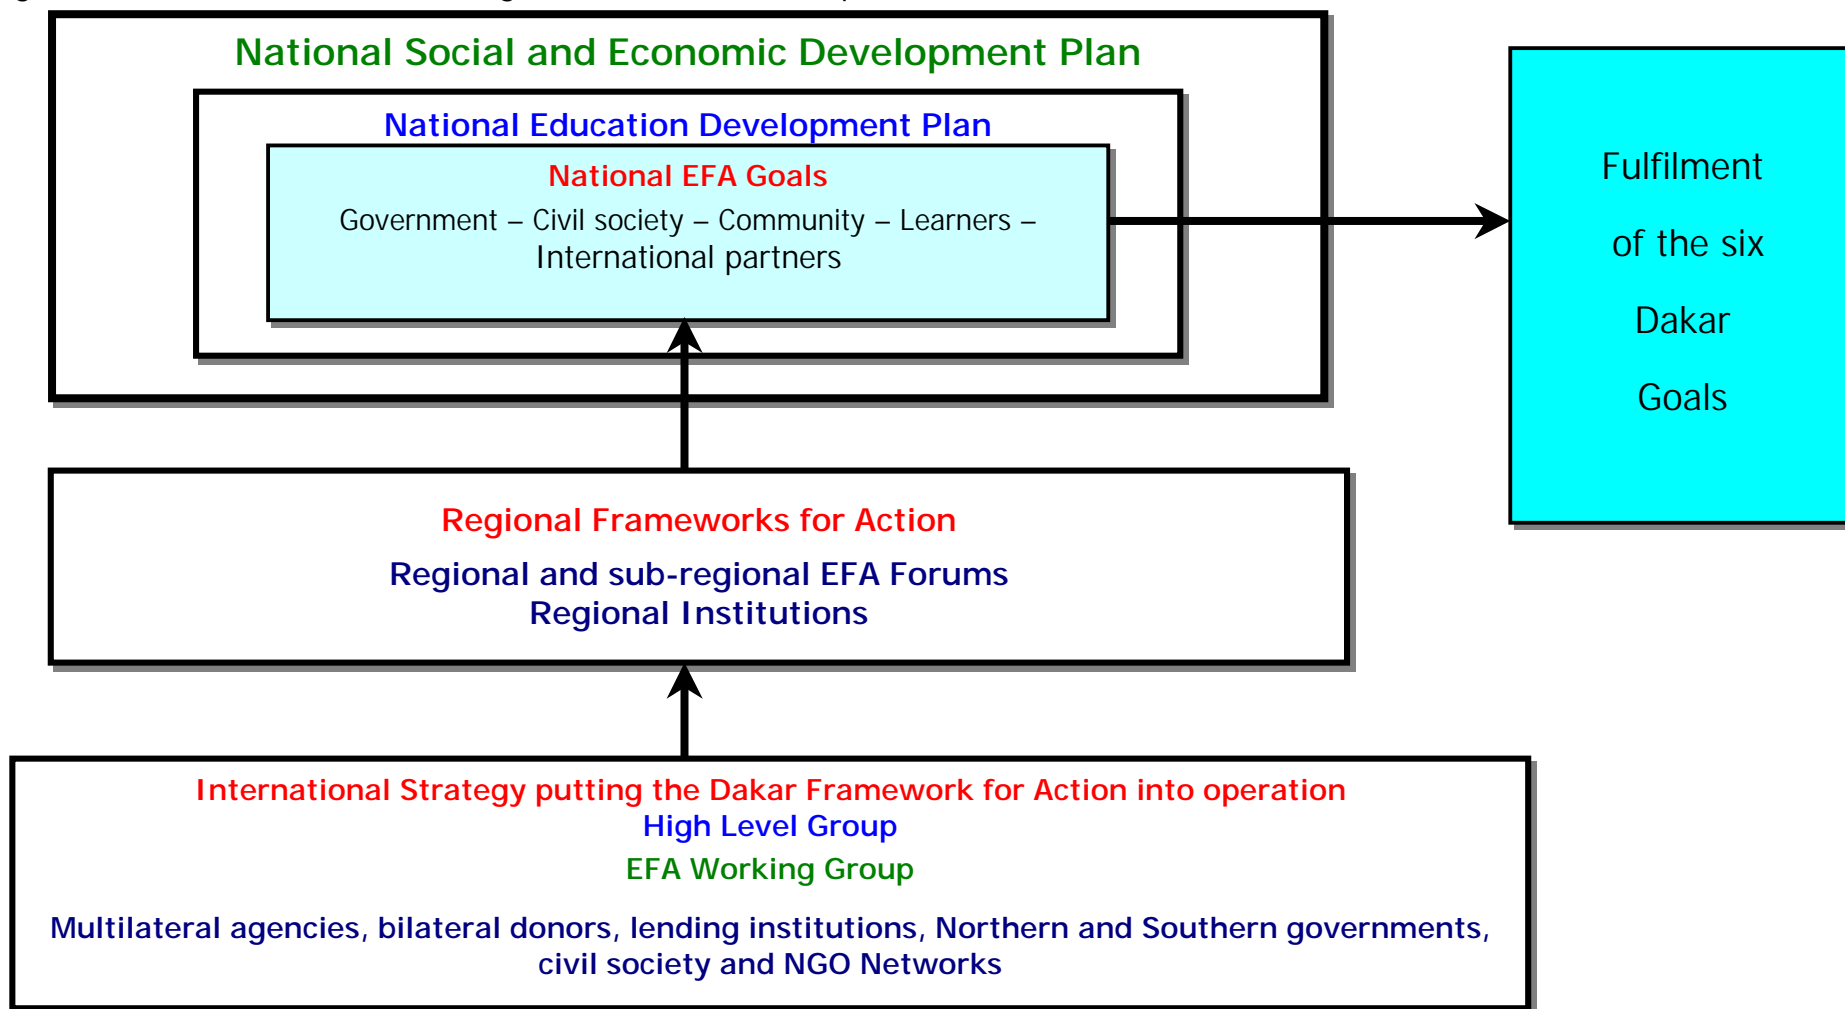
National Social and Economic Development Plan

National Education Development Plan

National EFA Goals

Government – Civil society – Community – Learners – International partners

Fulfilment of the six Dakar Goals

Regional Frameworks for Action

Regional and sub-regional EFA Forums
Regional Institutions

International Strategy putting the Dakar Framework for Action into operation
High Level Group
EFA Working Group

Multilateral agencies, bilateral donors, lending institutions, Northern and Southern governments, civil society and NGO Networks